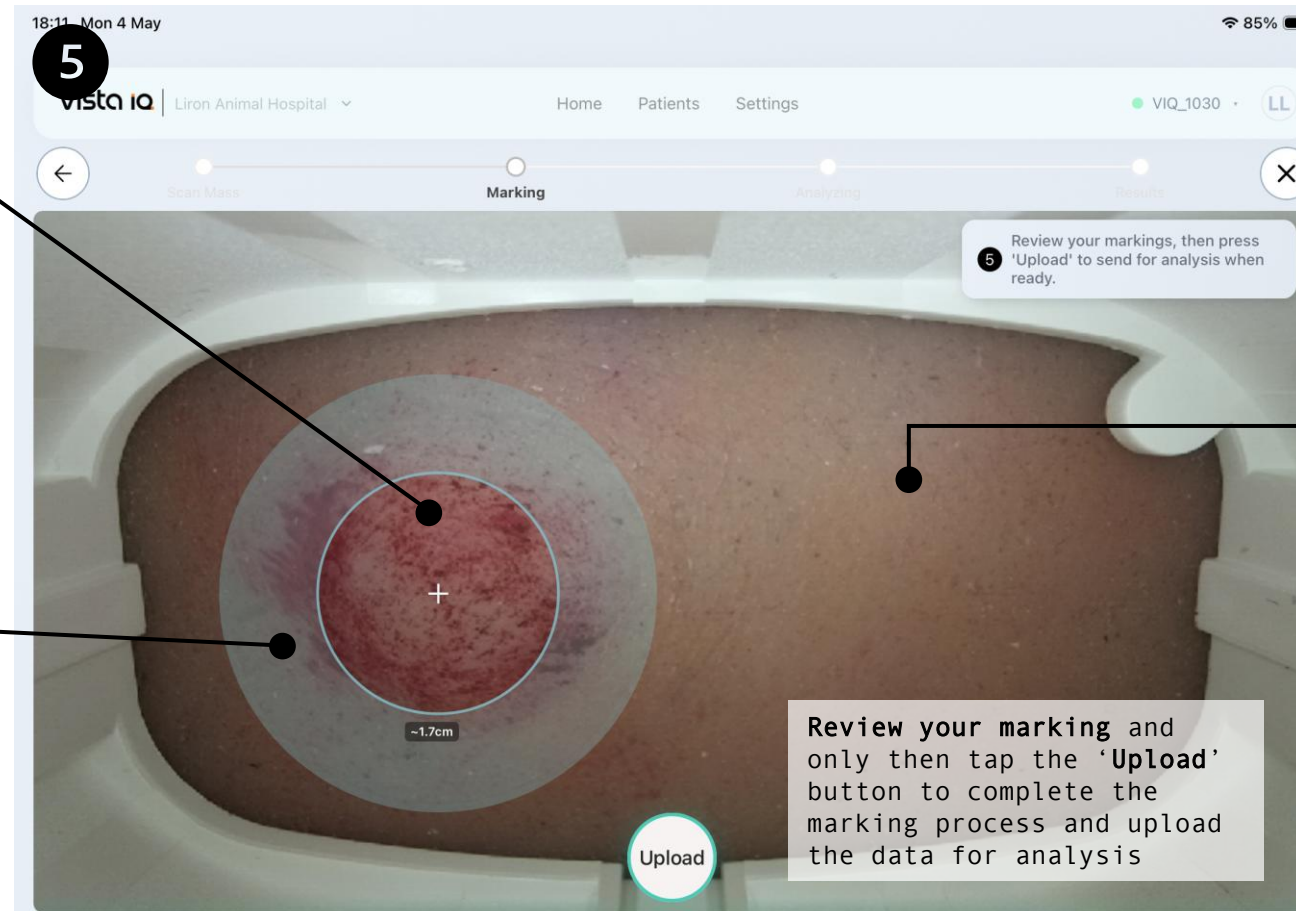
18:11 Mon 4 May

85%

5

vista iQ | Liron Animal Hospital

Home Patients Settings

VIQ_1030 · LL

Scan Mass Marking Analyzing Results

5 Review your markings, then press 'Upload' to send for analysis when ready.

~1.7cm

Review your marking and only then tap the 'Upload' button to complete the marking process and upload the data for analysis

Upload